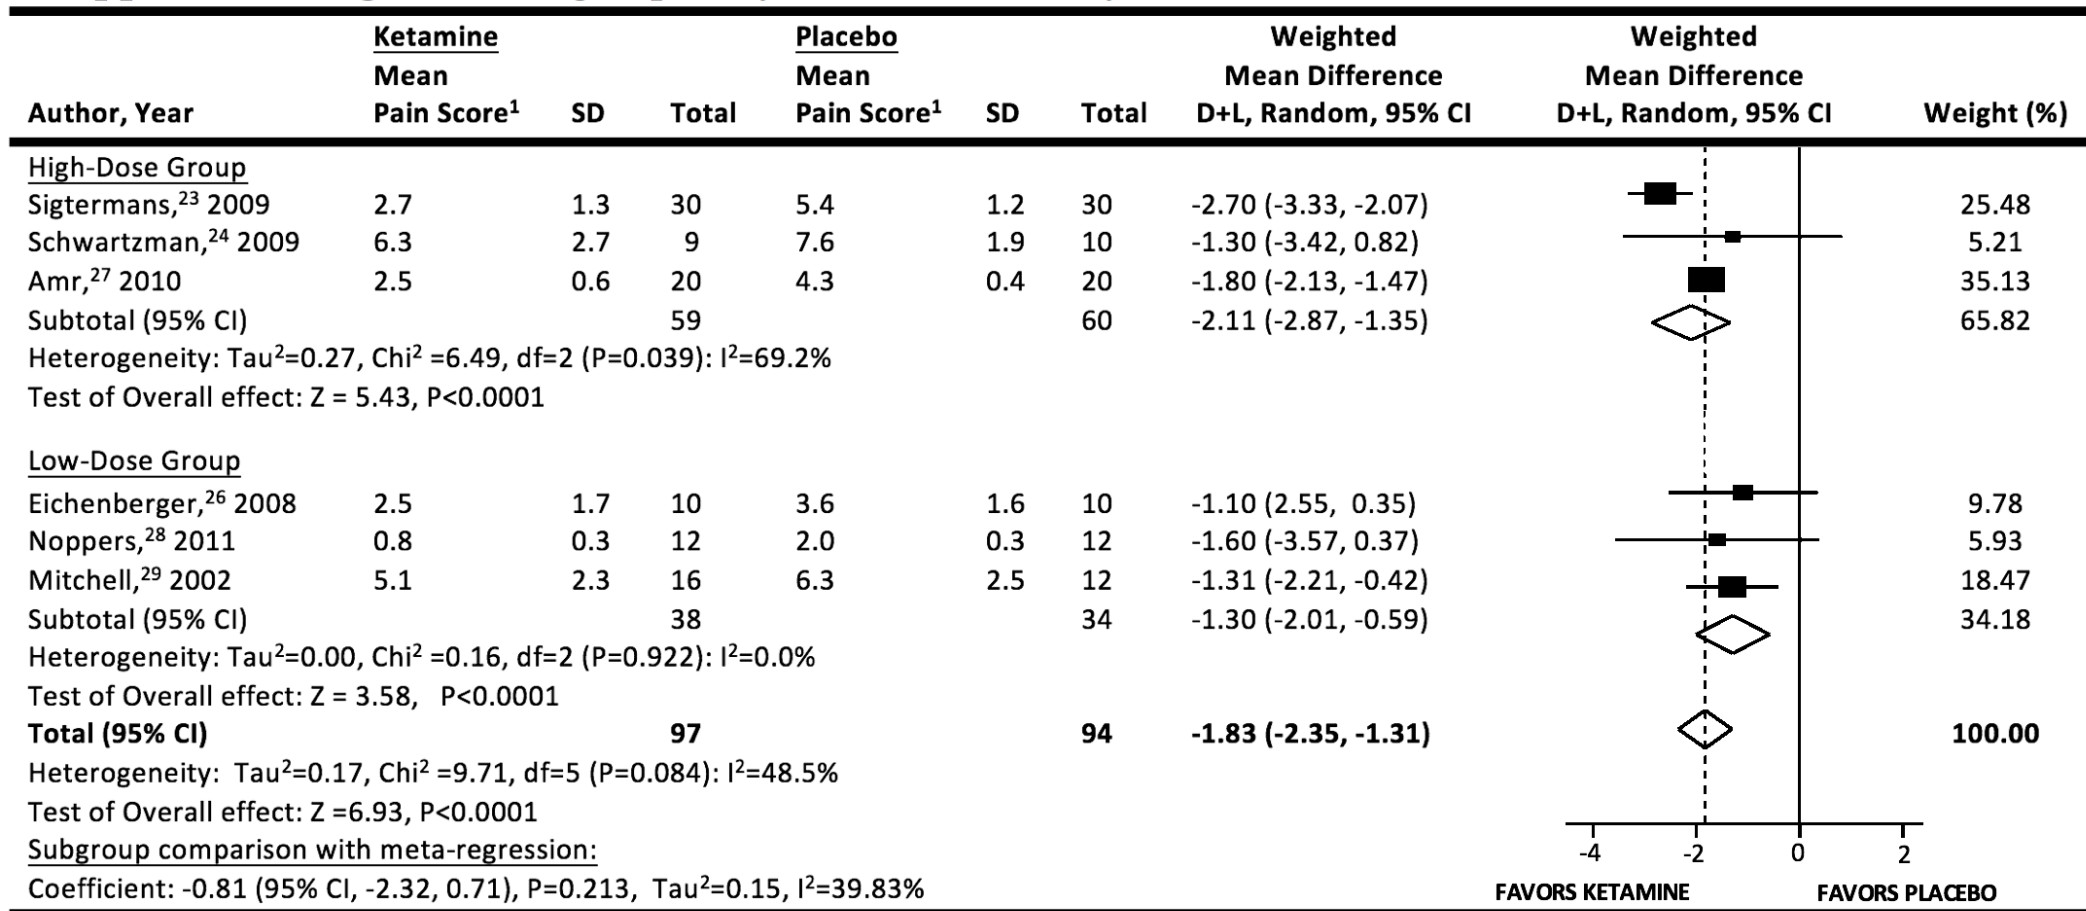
| Author, Year | Ketamine Mean Pain Score$^1$ | SD | Total | Placebo Mean Pain Score$^1$ | SD | Total | Weighted Mean Difference D+L, Random, 95% CI | Weighted Mean Difference D+L, Random, 95% CI | Weight (%) |
|---|---|---|---|---|---|---|---|---|---|
| High-Dose Group | | | | | | | | | |
| Sigtermans,$^{23}$ 2009 | 2.7 | 1.3 | 30 | 5.4 | 1.2 | 30 | -2.70 (-3.33, -2.07) | | 25.48 |
| Schwartzman,$^{24}$ 2009 | 6.3 | 2.7 | 9 | 7.6 | 1.9 | 10 | -1.30 (-3.42, 0.82) | | 5.21 |
| Amr,$^{27}$ 2010 | 2.5 | 0.6 | 20 | 4.3 | 0.4 | 20 | -1.80 (-2.13, -1.47) | | 35.13 |
| Subtotal (95% CI) | | | 59 | | | 60 | -2.11 (-2.87, -1.35) | | 65.82 |

Heterogeneity: Tau$^2$=0.27, Chi$^2$ =6.49, df=2 (P=0.039): I$^2$=69.2%
Test of Overall effect: Z = 5.43, P<0.0001

| | | | | | | | | | |
|---|---|---|---|---|---|---|---|---|---|
| Low-Dose Group | | | | | | | | | |
| Eichenberger,$^{26}$ 2008 | 2.5 | 1.7 | 10 | 3.6 | 1.6 | 10 | -1.10 (2.55, 0.35) | | 9.78 |
| Noppers,$^{28}$ 2011 | 0.8 | 0.3 | 12 | 2.0 | 0.3 | 12 | -1.60 (-3.57, 0.37) | | 5.93 |
| Mitchell,$^{29}$ 2002 | 5.1 | 2.3 | 16 | 6.3 | 2.5 | 12 | -1.31 (-2.21, -0.42) | | 18.47 |
| Subtotal (95% CI) | | | 38 | | | 34 | -1.30 (-2.01, -0.59) | | 34.18 |

Heterogeneity: Tau$^2$=0.00, Chi$^2$ =0.16, df=2 (P=0.922): I$^2$=0.0%
Test of Overall effect: Z = 3.58, P<0.0001

**Total (95% CI)** **97** **94** **-1.83 (-2.35, -1.31)** **100.00**

Heterogeneity: Tau$^2$=0.17, Chi$^2$ =9.71, df=5 (P=0.084): I$^2$=48.5%
Test of Overall effect: Z =6.93, P<0.0001
Subgroup comparison with meta-regression:
Coefficient: -0.81 (95% CI, -2.32, 0.71), P=0.213, Tau$^2$=0.15, I$^2$=39.83%

-4 -2 0 2
FAVORS KETAMINE FAVORS PLACEBO